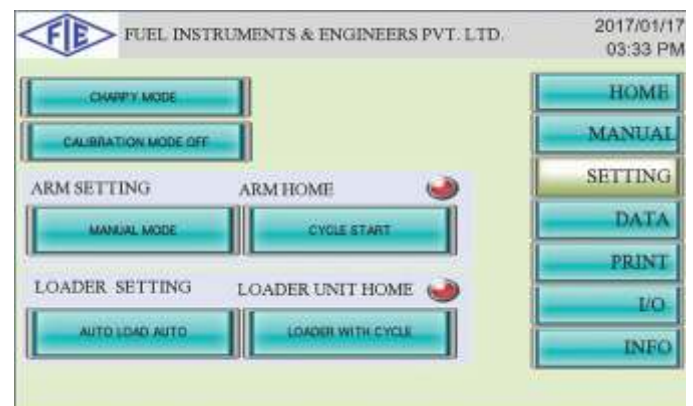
FIE FUEL INSTRUMENTS & ENGINEERS PVT. LTD.

2017/01/17
03:33 PM

CHARPY MODE

CALIBRATION MODE OFF

ARM SETTING

ARM HOME

MANUAL MODE

CYCLE START

LOADER SETTING

LOADER UNIT HOME

AUTO LOAD AUTO

LOADER WITH CYCLE

HOME

MANUAL

SETTING

DATA

PRINT

I/O

INFO